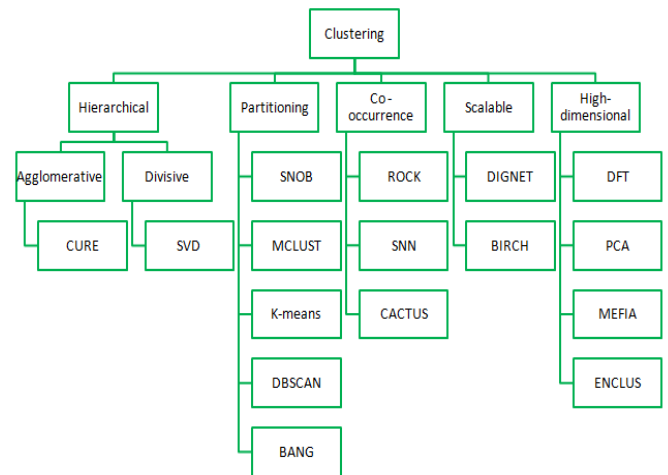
Clustering

Hierarchical

Agglomerative

CURE

Divisive

SVD

Partitioning

SNOB

MCLUST

K-means

DBSCAN

BANG

Co-occurrence

ROCK

SNN

CACTUS

Scalable

DIGNET

BIRCH

High-dimensional

DFT

PCA

MEFIA

ENCLUS